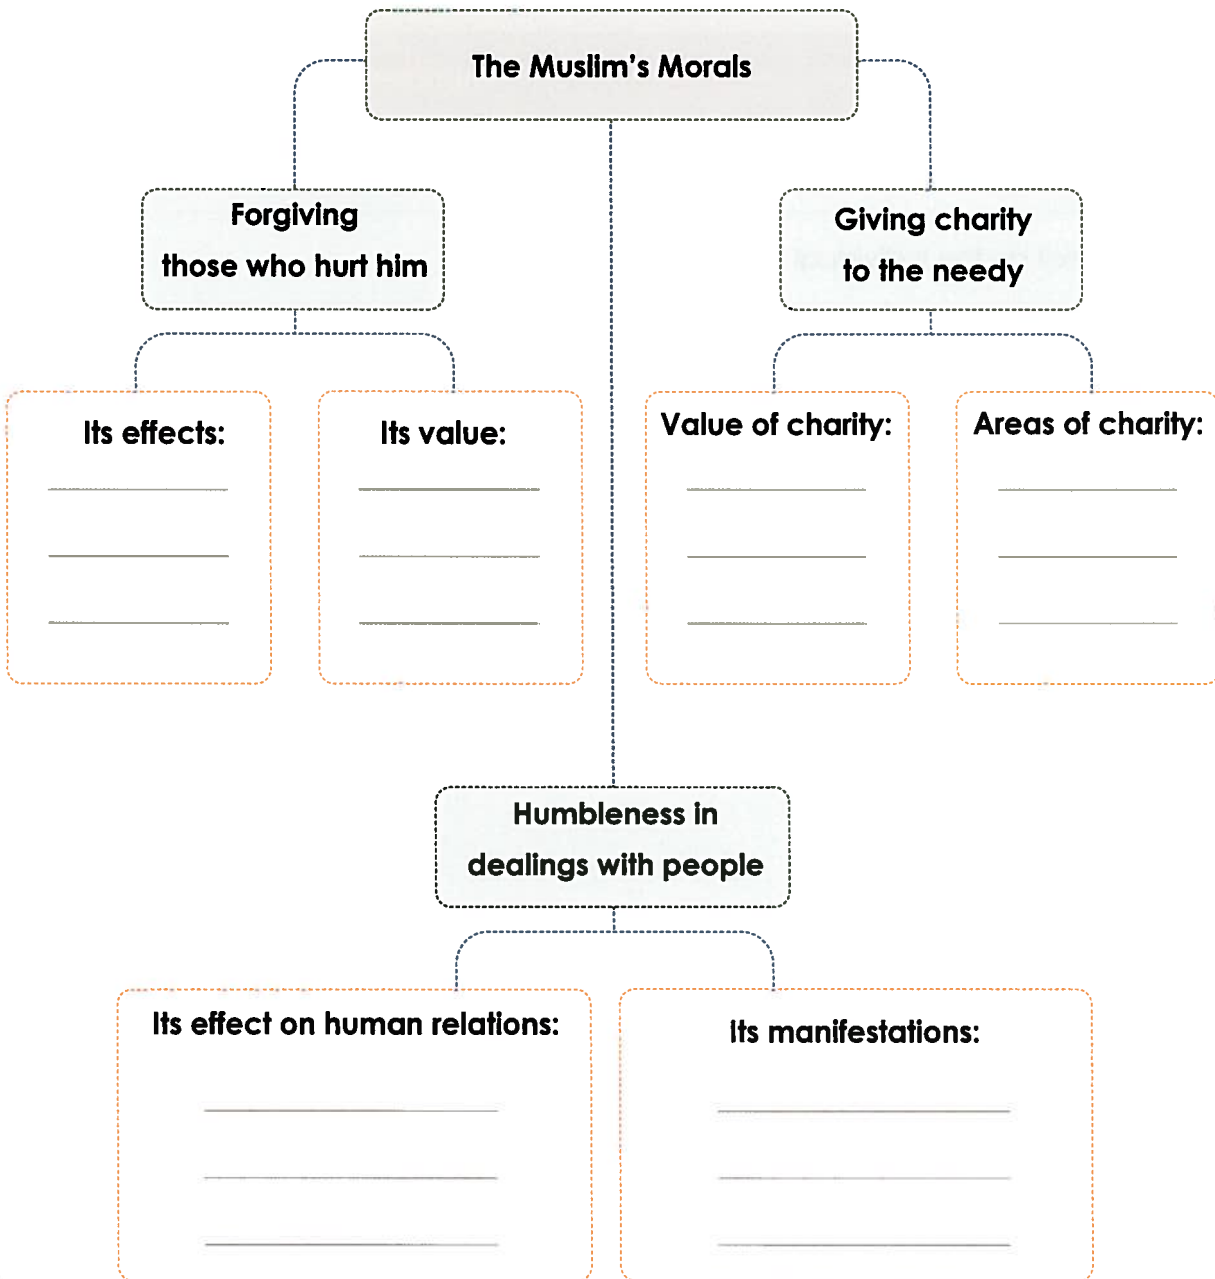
The Muslim's Morals

Forgiving those who hurt him

Giving charity to the needy

Its effects:

Its value:

Value of charity:

Areas of charity:

Humbleness in dealings with people

Its effect on human relations:

Its manifestations: